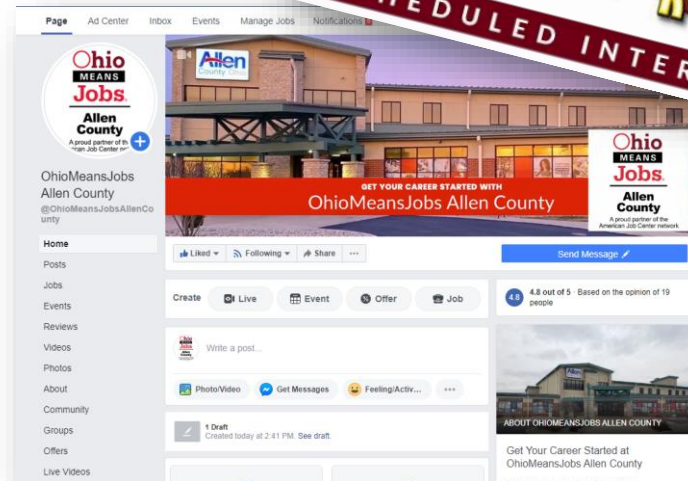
Page Ad Center Inbox Events Manage Jobs Notifications

HEDULED INTER

Ohio MEANS Jobs Allen County
A proud partner of the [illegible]ican Job Center net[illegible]

OhioMeansJobs Allen County
@OhioMeansJobsAllenCounty

Home
Posts
Jobs
Events
Reviews
Videos
Photos
About
Community
Groups
Offers
Live Videos

Allen County Ohio

GET YOUR CAREER STARTED WITH
OhioMeansJobs Allen County

Ohio MEANS Jobs Allen County
A proud partner of the American Job Center network

Liked ▾ Following ▾ Share ···

Send Message

Create Live Event Offer Job

4.8 4.8 out of 5 · Based on the opinion of 19 people

Write a post...

Photo/Video Get Messages Feeling/Activ... ···

1 Draft
Created today at 2:41 PM. See draft.

ABOUT OHIOMEANSJOBS ALLEN COUNTY

Get Your Career Started at OhioMeansJobs Allen County